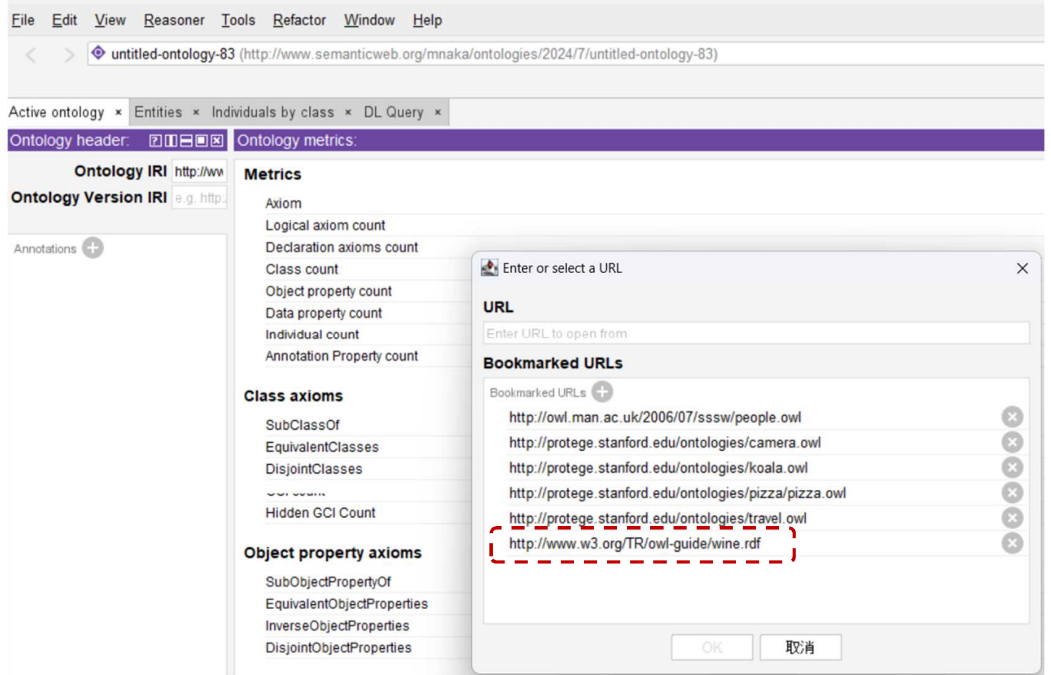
File Edit View Reasoner Tools Refactor Window Help

untitled-ontology-83 (http://www.semanticweb.org/mnaka/ontologies/2024/7/untitled-ontology-83)

Active ontology × Entities × Individuals by class × DL Query ×

Ontology header:

Ontology IRI http://ww

Ontology Version IRI e.g. http:

Annotations

Ontology metrics:

Metrics

Axiom

Logical axiom count

Declaration axioms count

Class count

Object property count

Data property count

Individual count

Annotation Property count

Class axioms

SubClassOf

EquivalentClasses

DisjointClasses

GCI count

Hidden GCI Count

Object property axioms

SubObjectPropertyOf

EquivalentObjectProperties

InverseObjectProperties

DisjointObjectProperties

Enter or select a URL

URL

Enter URL to open from

Bookmarked URLs

Bookmarked URLs

http://owl.man.ac.uk/2006/07/sssw/people.owl

http://protege.stanford.edu/ontologies/camera.owl

http://protege.stanford.edu/ontologies/koala.owl

http://protege.stanford.edu/ontologies/pizza/pizza.owl

http://protege.stanford.edu/ontologies/travel.owl

http://www.w3.org/TR/owl-guide/wine.rdf

OK 取消